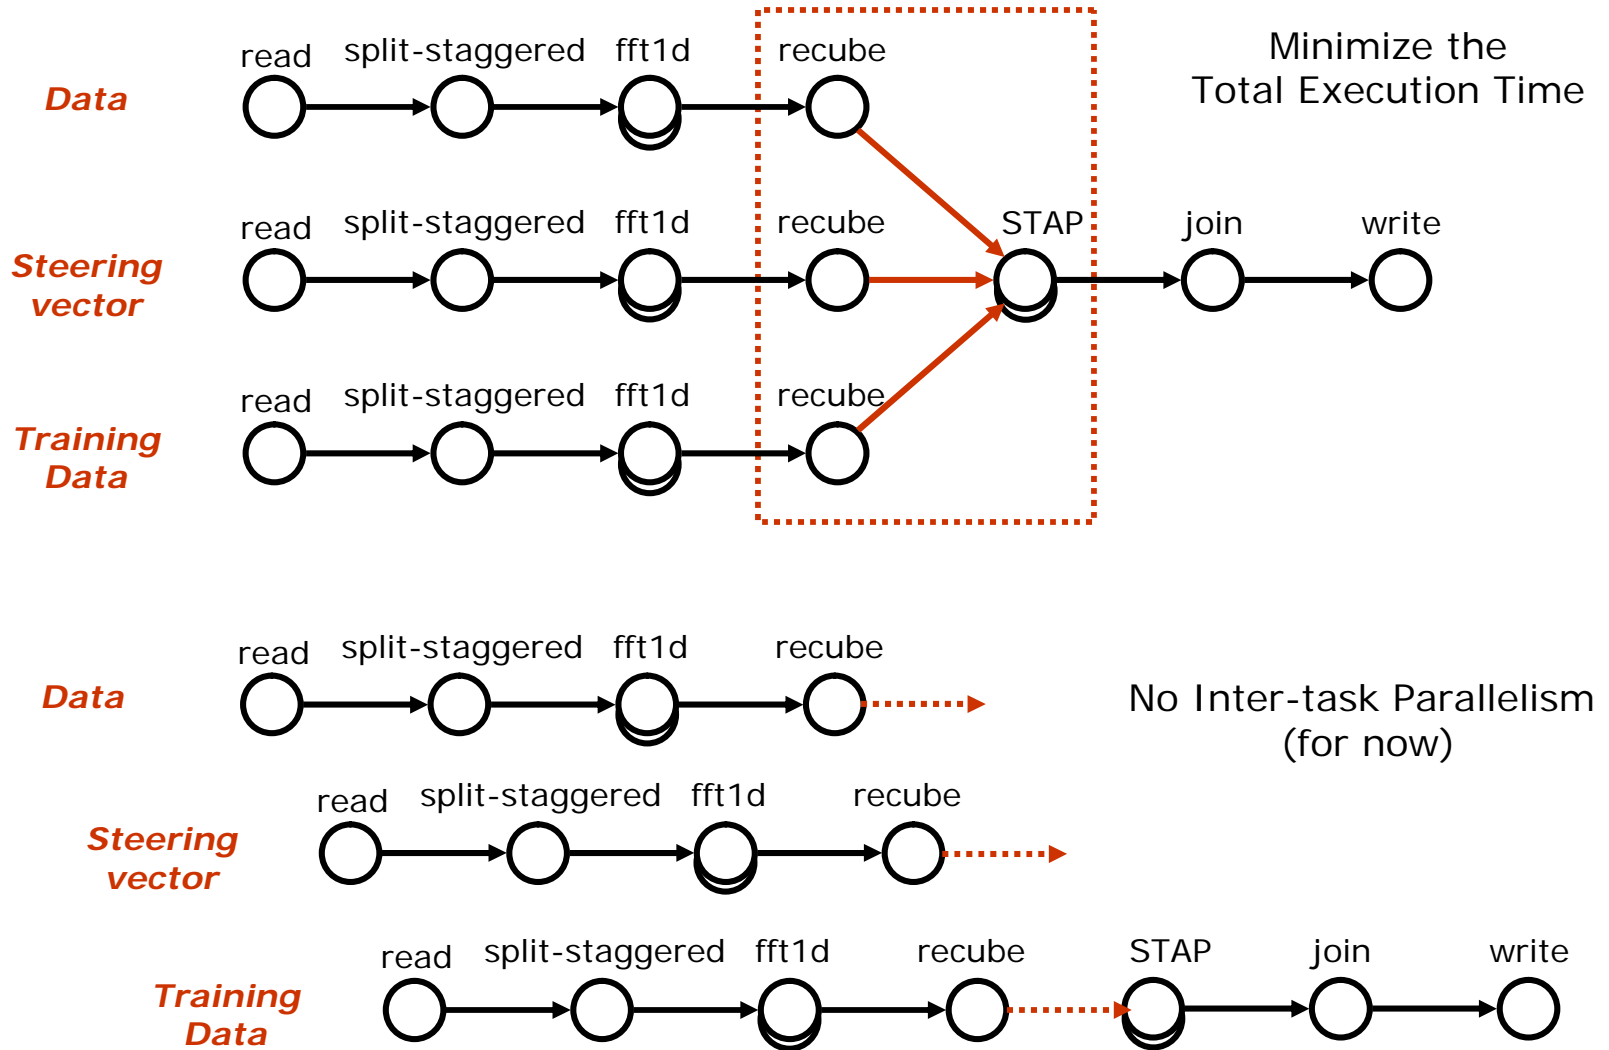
Minimize the Total Execution Time

Data
read split-staggered fft1d recube

Steering vector
read split-staggered fft1d recube STAP join write

Training Data
read split-staggered fft1d recube

Data
read split-staggered fft1d recube

No Inter-task Parallelism (for now)

Steering vector
read split-staggered fft1d recube

Training Data
read split-staggered fft1d recube STAP join write